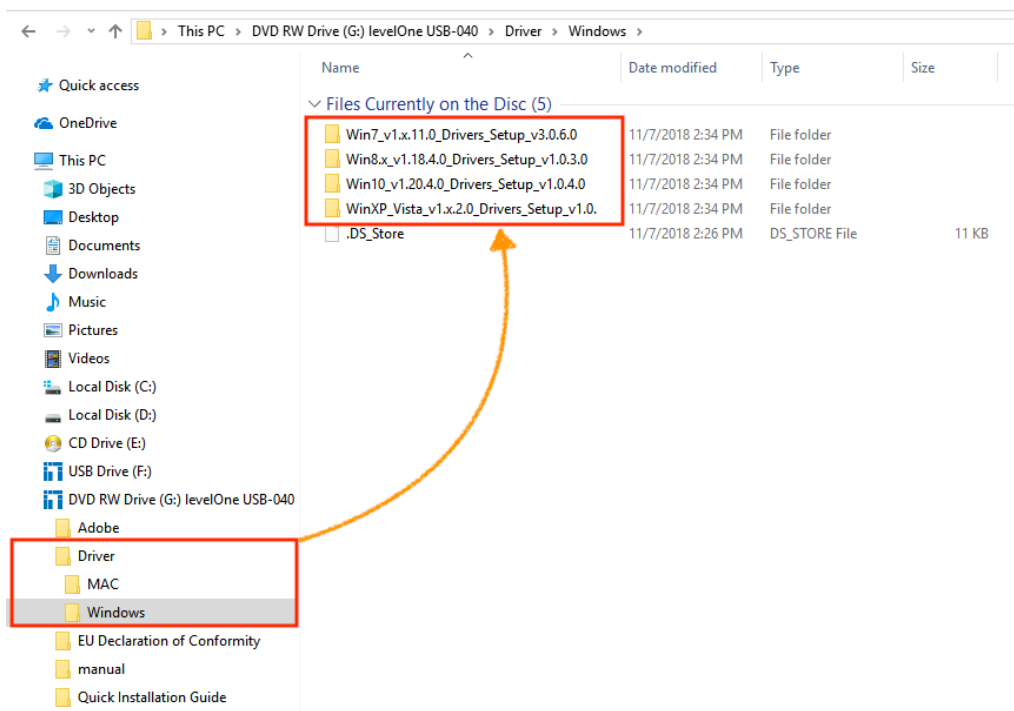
This PC > DVD RW Drive (G:) levelOne USB-040 > Driver > Windows >

Quick access
OneDrive
This PC
3D Objects
Desktop
Documents
Downloads
Music
Pictures
Videos
Local Disk (C:)
Local Disk (D:)
CD Drive (E:)
USB Drive (F:)
DVD RW Drive (G:) levelOne USB-040
Adobe
Driver
MAC
Windows
EU Declaration of Conformity
manual
Quick Installation Guide

| Name | Date modified | Type | Size |
|---|---|---|---|
| Files Currently on the Disc (5) | | | |
| Win7_v1.x.11.0_Drivers_Setup_v3.0.6.0 | 11/7/2018 2:34 PM | File folder | |
| Win8.x_v1.18.4.0_Drivers_Setup_v1.0.3.0 | 11/7/2018 2:34 PM | File folder | |
| Win10_v1.20.4.0_Drivers_Setup_v1.0.4.0 | 11/7/2018 2:34 PM | File folder | |
| WinXP_Vista_v1.x.2.0_Drivers_Setup_v1.0. | 11/7/2018 2:34 PM | File folder | |
| .DS_Store | 11/7/2018 2:26 PM | DS_STORE File | 11 KB |